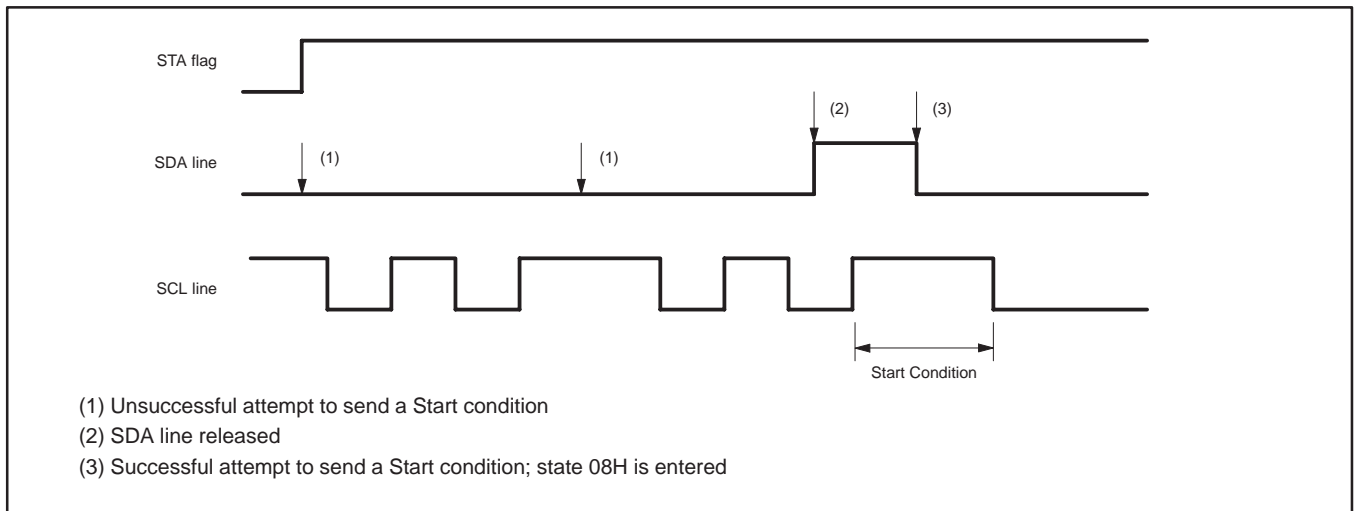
STA flag

(2)

(3)

SDA line

(1)

(1)

SCL line

Start Condition

(1) Unsuccessful attempt to send a Start condition

(2) SDA line released

(3) Successful attempt to send a Start condition; state 08H is entered